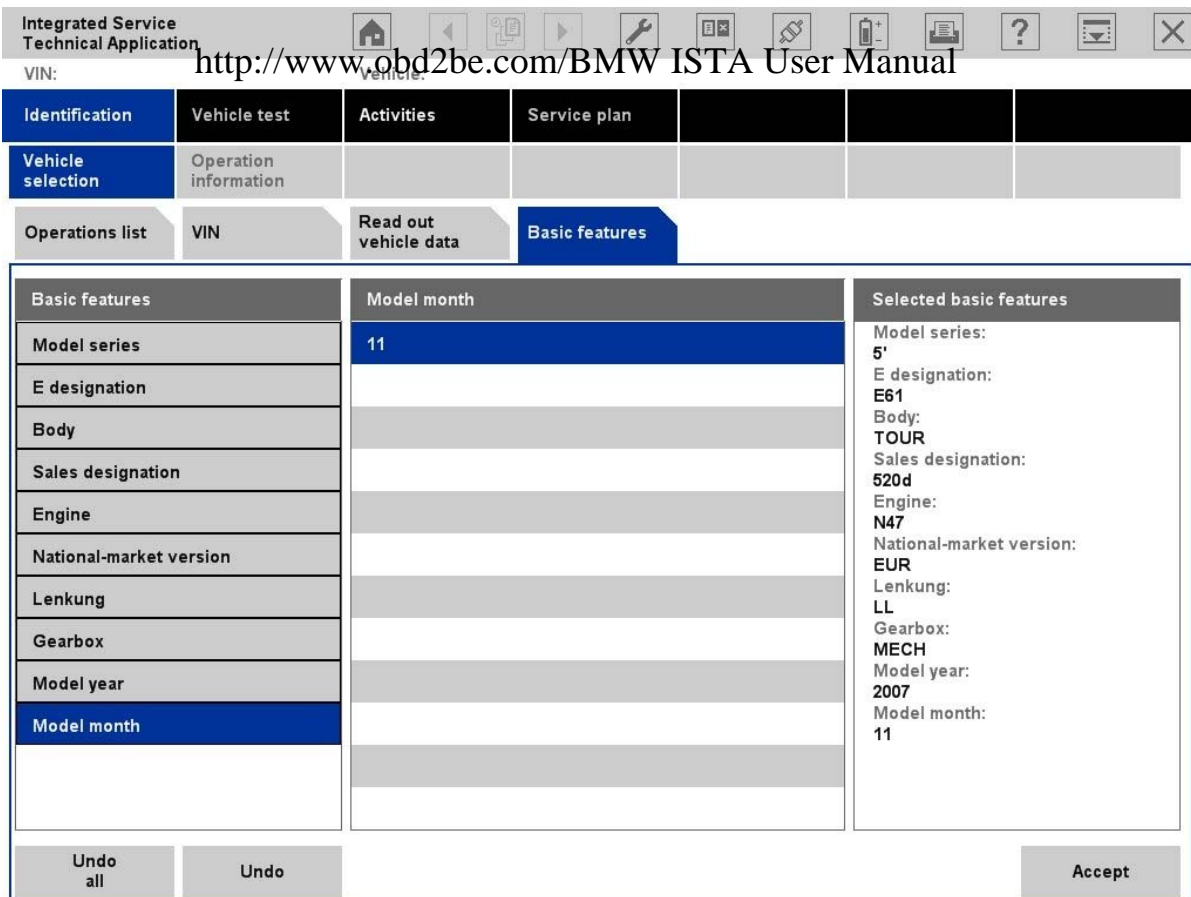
Integrated Service Technical Application

http://www.obd2be.com/BMW ISTA User Manual

VIN: Vehicle:

Identification | Vehicle test | Activities | Service plan

Vehicle selection | Operation information

Operations list | VIN | Read out vehicle data | Basic features

| Basic features | Model month | Selected basic features |
|---|---|---|
| Model series | 11 | Model series: 5' |
| E designation | | E designation: E61 |
| Body | | Body: TOUR |
| Sales designation | | Sales designation: 520d |
| Engine | | Engine: N47 |
| National-market version | | National-market version: EUR |
| Lenkung | | Lenkung: LL |
| Gearbox | | Gearbox: MECH |
| Model year | | Model year: 2007 |
| Model month | | Model month: 11 |

Undo all

Undo

Accept